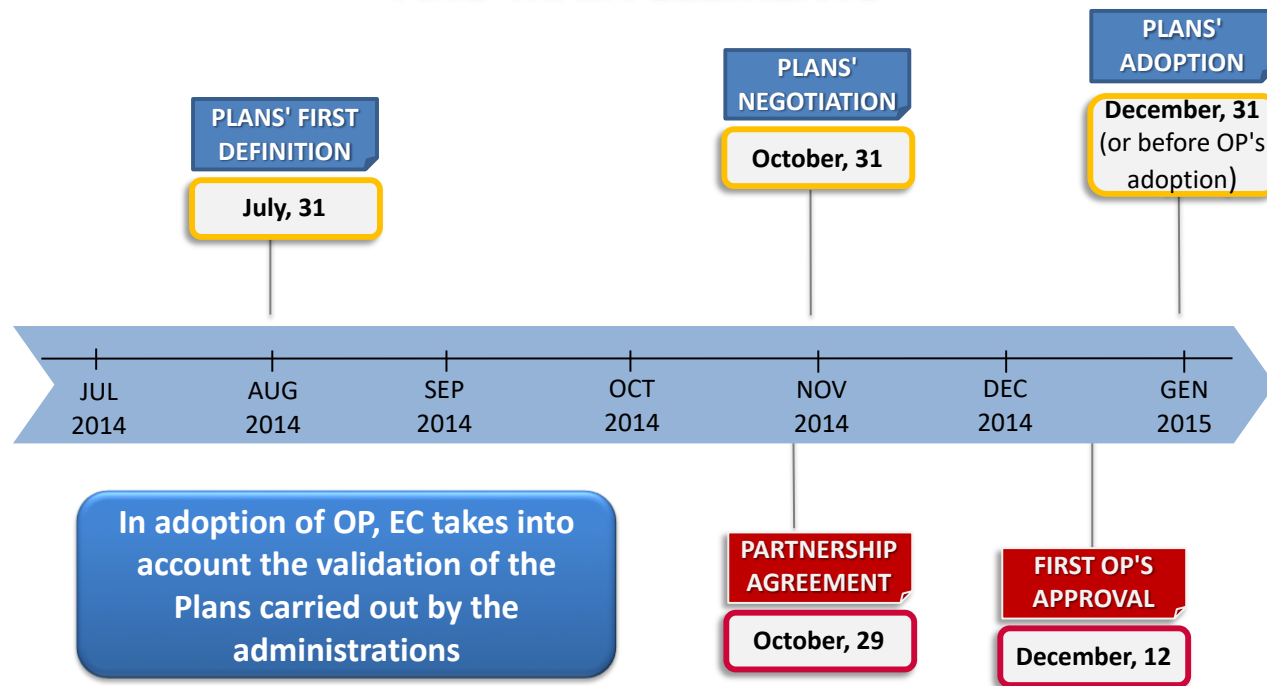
PLANS' FIRST DEFINITION

July, 31

PLANS' NEGOTIATION

October, 31

PLANS' ADOPTION

December, 31 (or before OP's adoption)

JUL 2014

AUG 2014

SEP 2014

OCT 2014

NOV 2014

DEC 2014

GEN 2015

In adoption of OP, EC takes into account the validation of the Plans carried out by the administrations

PARTNERSHIP AGREEMENT

October, 29

FIRST OP'S APPROVAL

December, 12